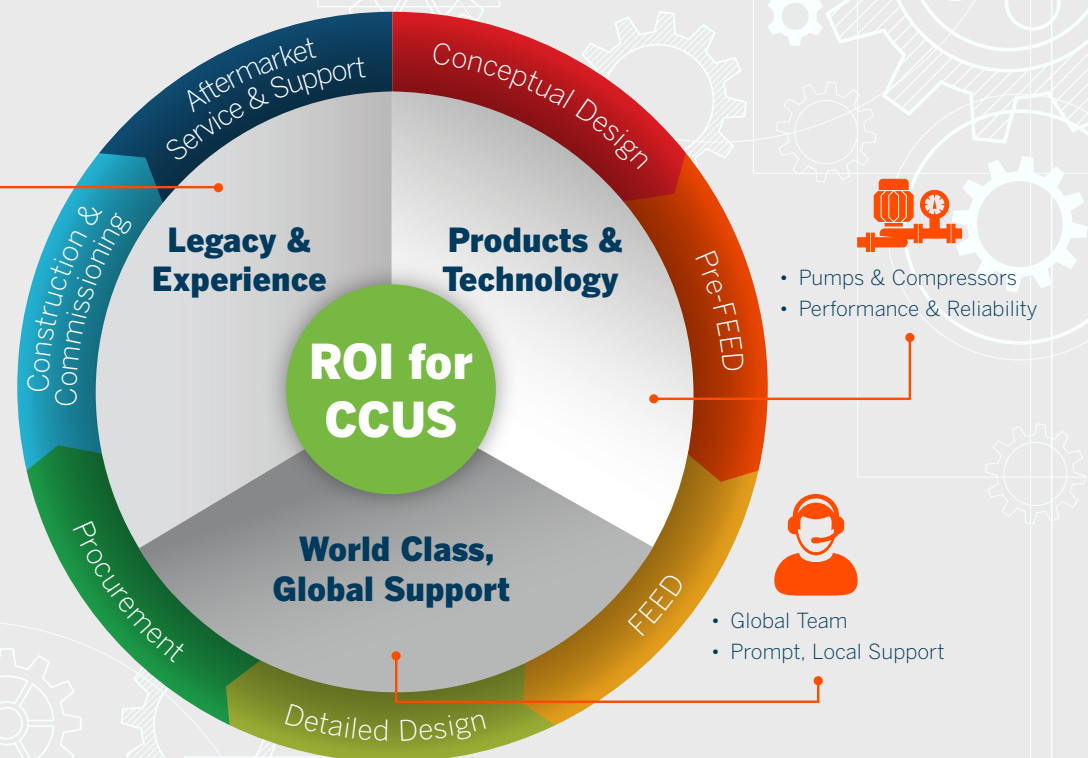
Conceptual Design

Pre-FEED

FEED

Detailed Design

Procurement

Construction & Commissioning

Aftermarket Service & Support

Legacy & Experience

Products & Technology

World Class, Global Support

ROI for CCUS

• Pumps & Compressors
• Performance & Reliability

• Global Team
• Prompt, Local Support